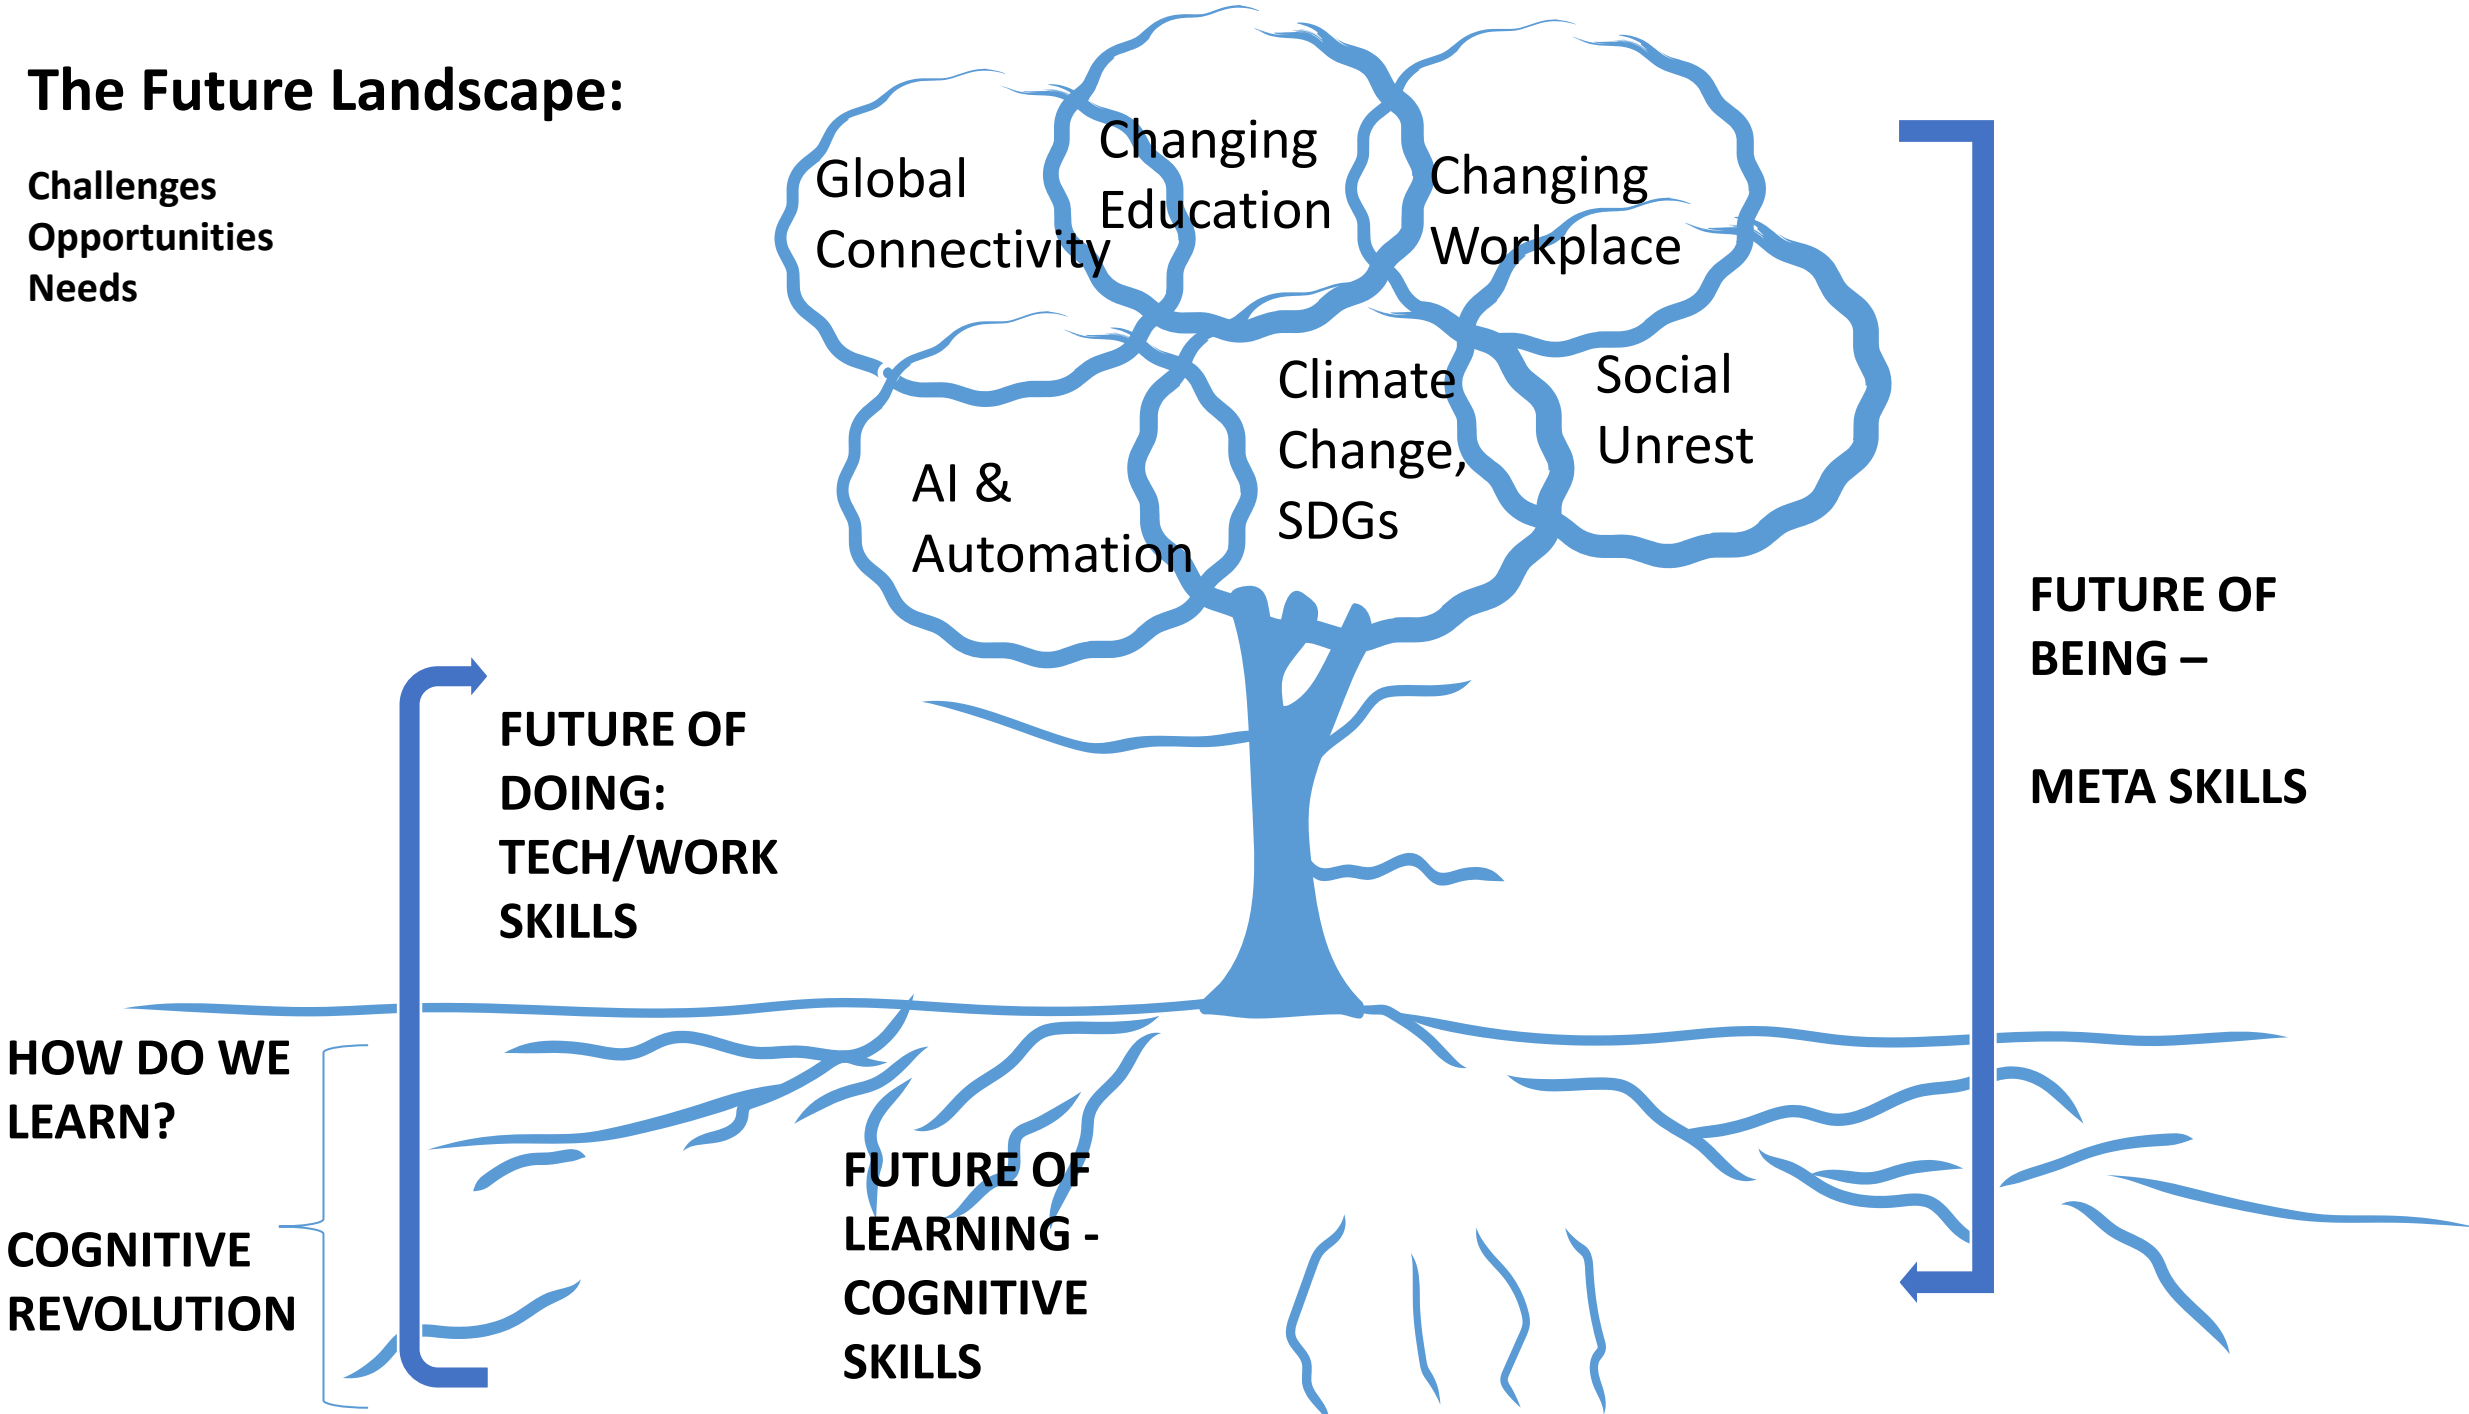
The Future Landscape:

Challenges
Opportunities
Needs

Global Connectivity

Changing Education

Changing Workplace

AI & Automation

Climate Change, SDGs

Social Unrest

FUTURE OF BEING –

META SKILLS

FUTURE OF DOING: TECH/WORK SKILLS

HOW DO WE LEARN?

COGNITIVE REVOLUTION

FUTURE OF LEARNING - COGNITIVE SKILLS